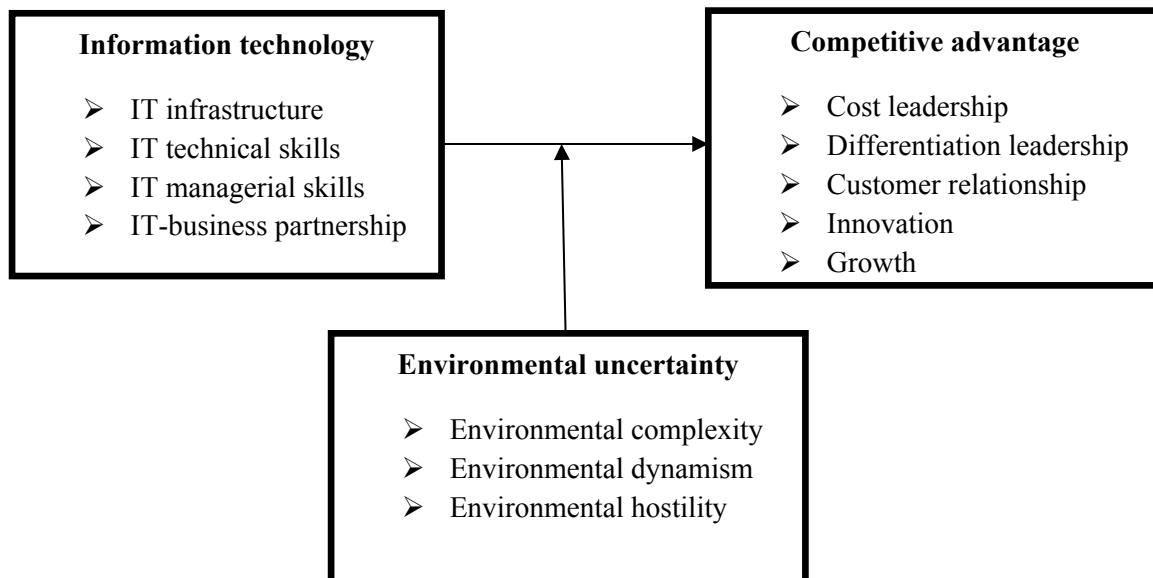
**Information technology**

- IT infrastructure
- IT technical skills
- IT managerial skills
- IT-business partnership

**Competitive advantage**

- Cost leadership
- Differentiation leadership
- Customer relationship
- Innovation
- Growth

**Environmental uncertainty**

- Environmental complexity
- Environmental dynamism
- Environmental hostility